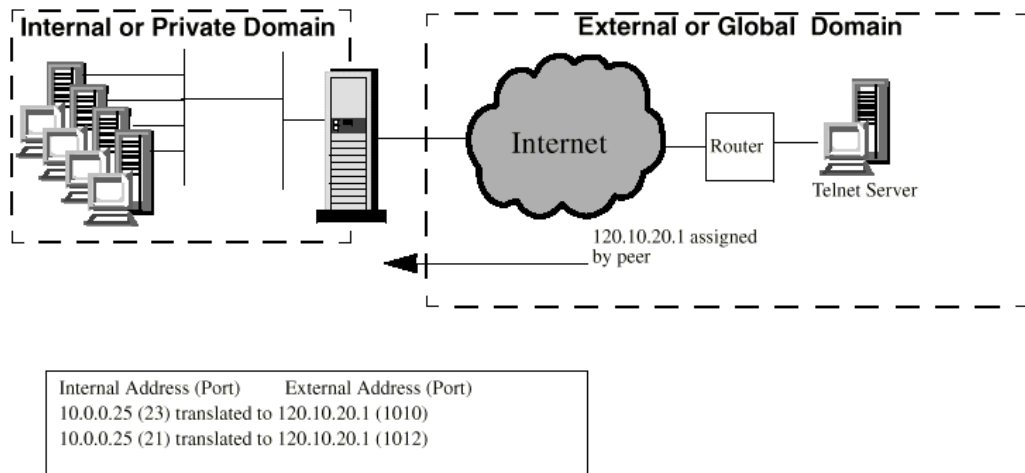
Internal or Private Domain

External or Global Domain

Internet

Router

Telnet Server

120.10.20.1 assigned by peer

Internal Address (Port) External Address (Port)
10.0.0.25 (23) translated to 120.10.20.1 (1010)
10.0.0.25 (21) translated to 120.10.20.1 (1012)